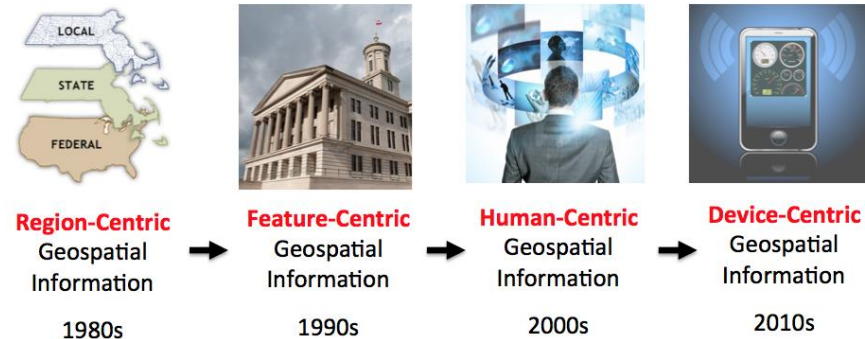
LOCAL

STATE

FEDERAL

Region-Centric Geospatial Information

1980s

Feature-Centric Geospatial Information

1990s

Human-Centric Geospatial Information

2000s

Device-Centric Geospatial Information

2010s